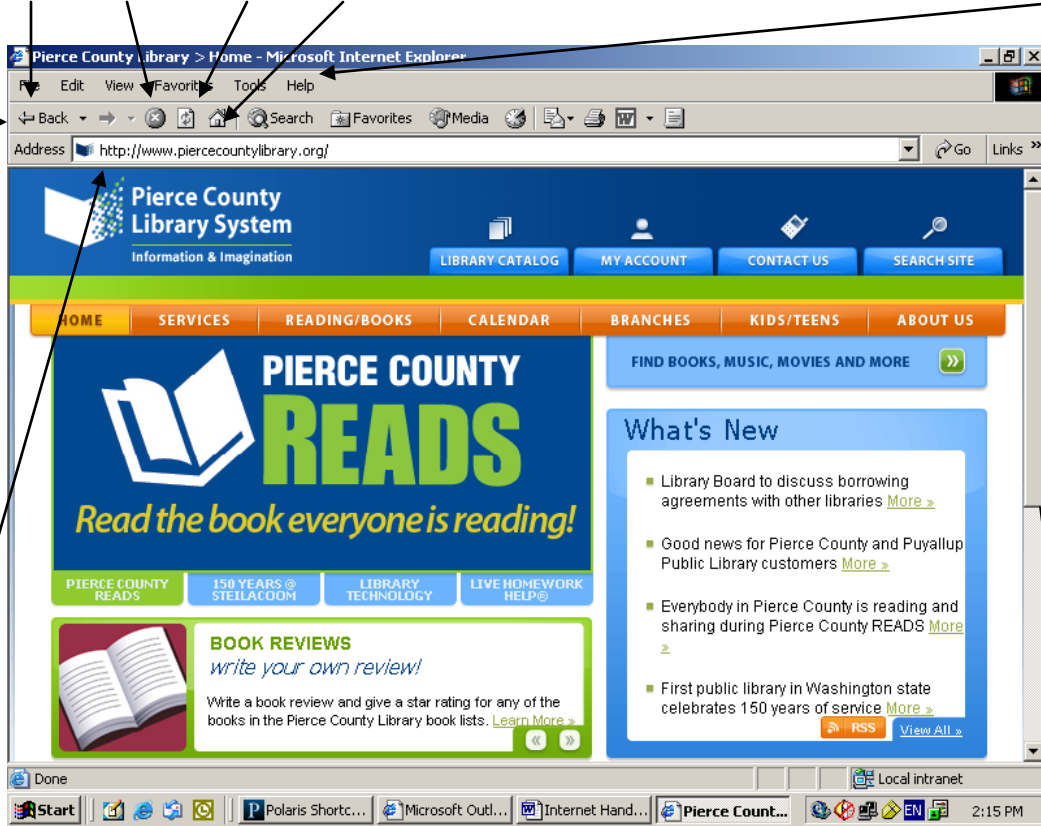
Pierce County Library > Home - Microsoft Internet Explorer

File Edit View Favorites Tools Help

Back Search Favorites Media

Address http://www.piercecountylibrary.org/ Go Links

Pierce County Library System
Information & Imagination

LIBRARY CATALOG MY ACCOUNT CONTACT US SEARCH SITE

HOME SERVICES READING/BOOKS CALENDAR BRANCHES KIDS/TEENS ABOUT US

PIERCE COUNTY READS
Read the book everyone is reading!

PIERCE COUNTY READS | 150 YEARS @ STEILACOOM | LIBRARY TECHNOLOGY | LIVE HOMEWORK HELP®

BOOK REVIEWS
write your own review!
Write a book review and give a star rating for any of the books in the Pierce County Library book lists. Learn More »

FIND BOOKS, MUSIC, MOVIES AND MORE

What's New

Library Board to discuss borrowing agreements with other libraries More »

Good news for Pierce County and Puyallup Public Library customers More »

Everybody in Pierce County is reading and sharing during Pierce County READS More »

First public library in Washington state celebrates 150 years of service More »

RSS View All »

Done Local intranet

Start Polaris Shortc... Microsoft Outl... Internet Hand... Pierce Count... EN 2:15 PM